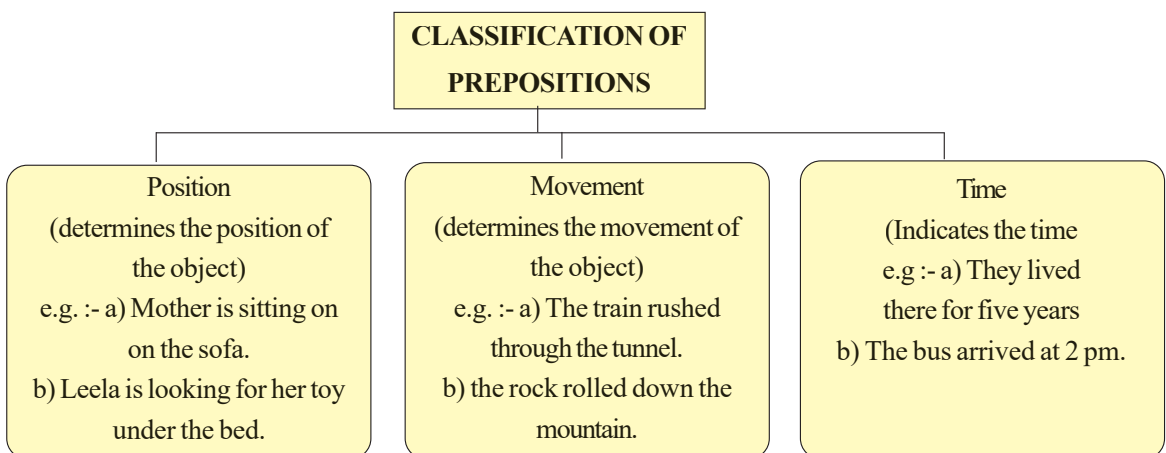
CLASSIFICATION OF PREPOSITIONS

Position
(determines the position of the object)
e.g. :- a) Mother is sitting on on the sofa.
b) Leela is looking for her toy under the bed.

Movement
(determines the movement of the object)
e.g. :- a) The train rushed through the tunnel.
b) the rock rolled down the mountain.

Time
(Indicates the time
e.g :- a) They lived there for five years
b) The bus arrived at 2 pm.